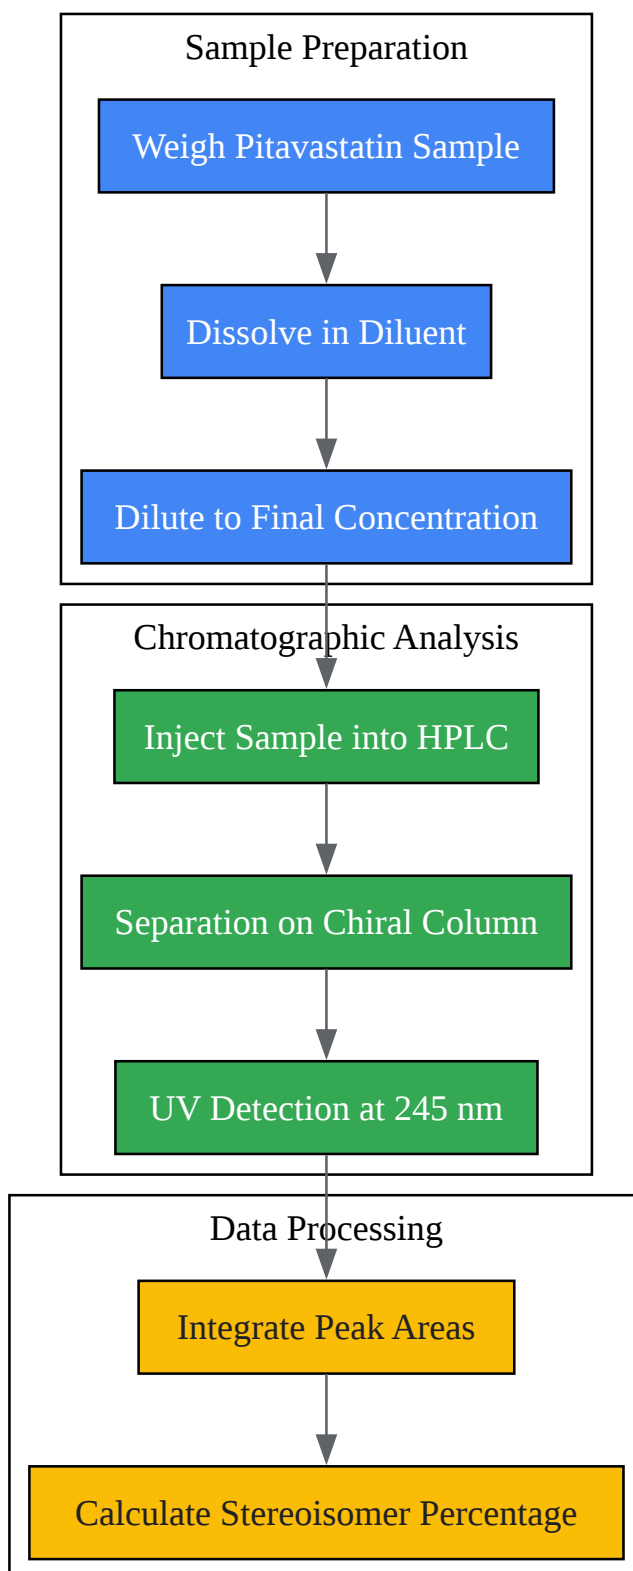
Sample Preparation

Weigh Pitavastatin Sample

Dissolve in Diluent

Dilute to Final Concentration

Chromatographic Analysis

Inject Sample into HPLC

Separation on Chiral Column

UV Detection at 245 nm

Data Processing

Integrate Peak Areas

Calculate Stereoisomer Percentage